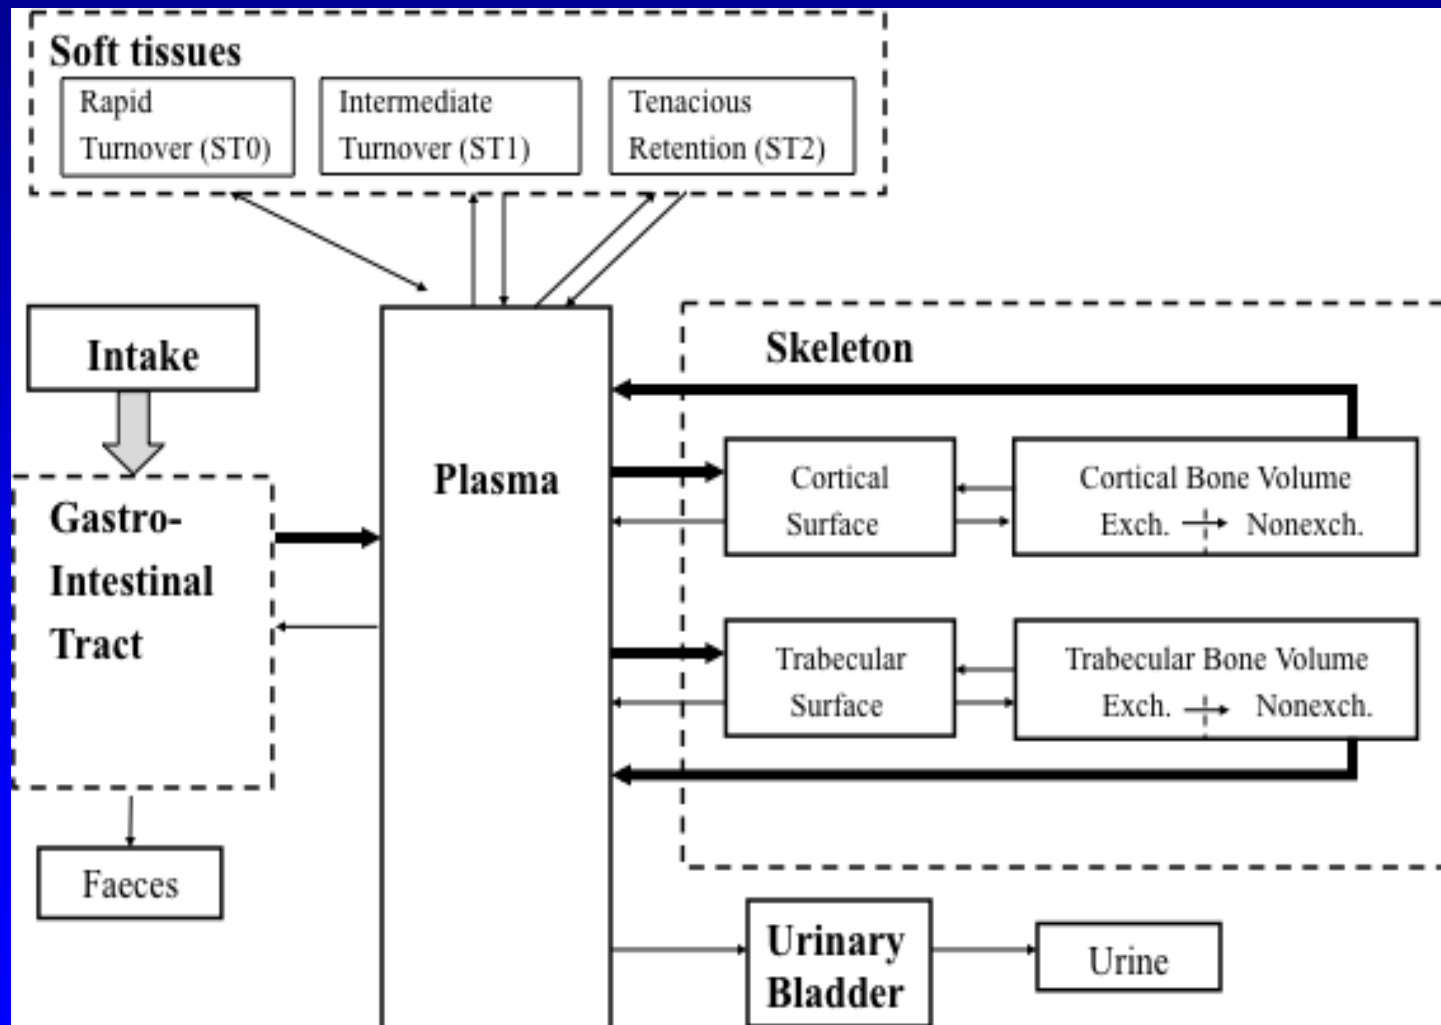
Soft tissues

Rapid Turnover (ST0)

Intermediate Turnover (ST1)

Tenacious Retention (ST2)

Intake

Gastro-Intestinal Tract

Plasma

Skeleton

Cortical Surface

Cortical Bone Volume
Exch. Nonexch.

Trabecular Surface

Trabecular Bone Volume
Exch. Nonexch.

Faeces

Urinary Bladder

Urine